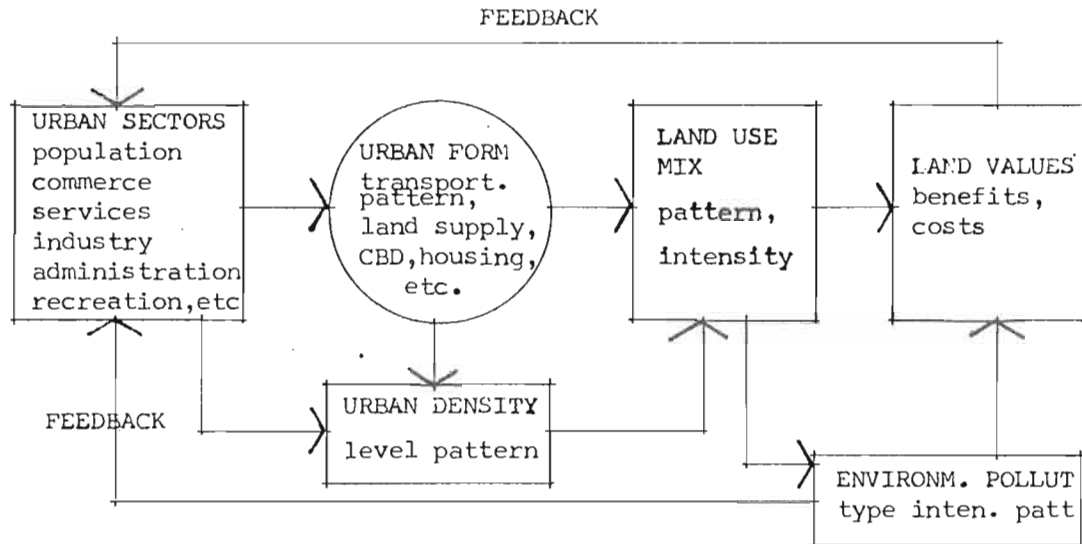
FEEDBACK

URBAN SECTORS
population
commerce
services
industry
administration
recreation,etc

URBAN FORM
transport.
pattern,
land supply,
CBD,housing,
etc.

LAND USE
MIX
pattern,
intensity

LAND VALUES
benefits,
costs

URBAN DENSITY
level pattern

FEEDBACK

ENVIRONM. POLLUT
type inten. patt